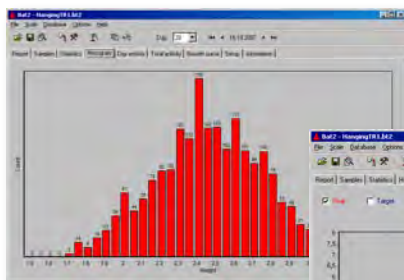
Bat2 - HangingTR3.bt2

File Scale Database Options Help

Day: 20

19.10.2007

Report Samples Statistics Histogram Day activity Total activity Growth curve Setup Information

Count

Weight

Bat2 - HangingTR3.bt2

File Scale Database Options

Report Samples Statistics Hi

Flag Target